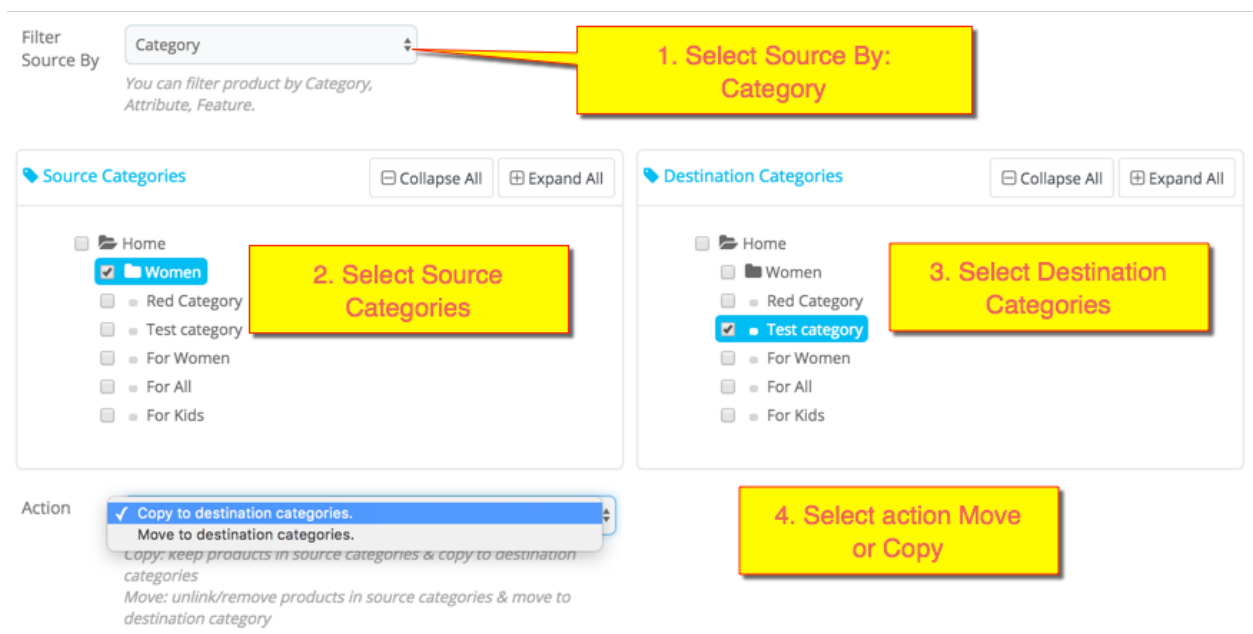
Filter Source By

Category

You can filter product by Category, Attribute, Feature.

1. Select Source By: Category

Source Categories

Collapse All

Expand All

Home

Women

Red Category

Test category

For Women

For All

For Kids

2. Select Source Categories

Destination Categories

Collapse All

Expand All

Home

Women

Red Category

Test category

For Women

For All

For Kids

3. Select Destination Categories

Action

✓ Copy to destination categories.

Move to destination categories.

Copy: keep products in source categories & copy to destination categories

Move: unlink/remove products in source categories & move to destination category

4. Select action Move or Copy